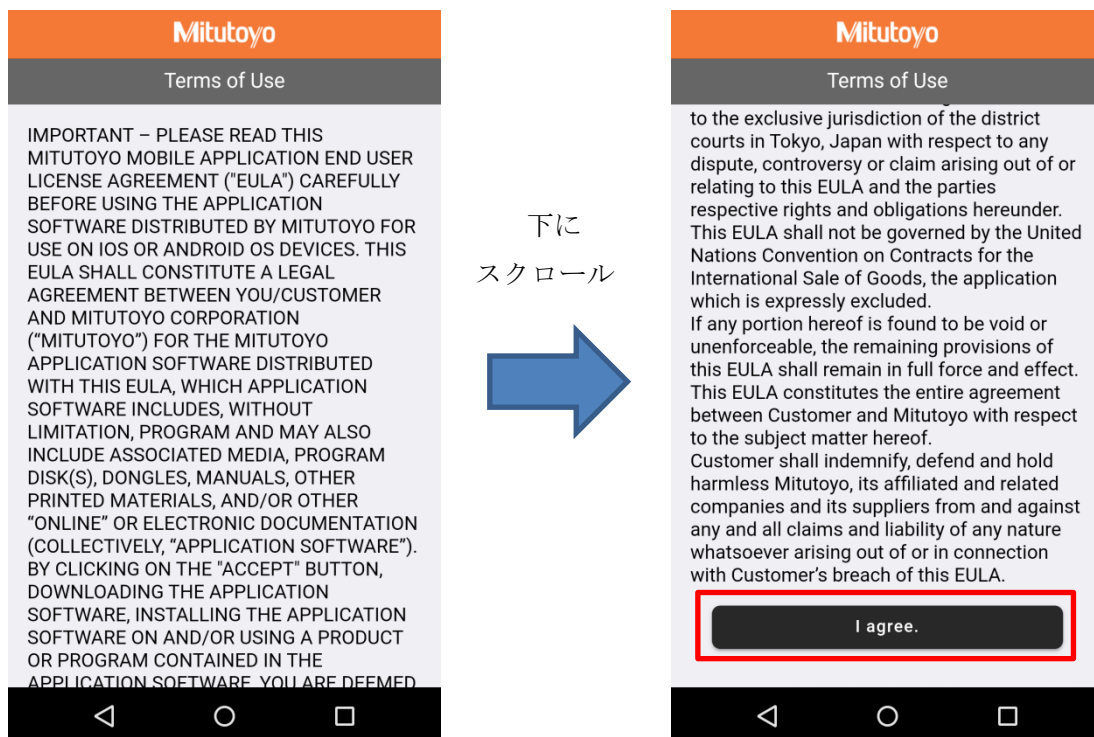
Mitutoyo

Terms of Use

IMPORTANT – PLEASE READ THIS MITUTOYO MOBILE APPLICATION END USER LICENSE AGREEMENT ("EULA") CAREFULLY BEFORE USING THE APPLICATION SOFTWARE DISTRIBUTED BY MITUTOYO FOR USE ON IOS OR ANDROID OS DEVICES. THIS EULA SHALL CONSTITUTE A LEGAL AGREEMENT BETWEEN YOU/CUSTOMER AND MITUTOYO CORPORATION ("MITUTOYO") FOR THE MITUTOYO APPLICATION SOFTWARE DISTRIBUTED WITH THIS EULA, WHICH APPLICATION SOFTWARE INCLUDES, WITHOUT LIMITATION, PROGRAM AND MAY ALSO INCLUDE ASSOCIATED MEDIA, PROGRAM DISK(S), DONGLES, MANUALS, OTHER PRINTED MATERIALS, AND/OR OTHER "ONLINE" OR ELECTRONIC DOCUMENTATION (COLLECTIVELY, "APPLICATION SOFTWARE"). BY CLICKING ON THE "ACCEPT" BUTTON, DOWNLOADING THE APPLICATION SOFTWARE, INSTALLING THE APPLICATION SOFTWARE ON AND/OR USING A PRODUCT OR PROGRAM CONTAINED IN THE APPLICATION SOFTWARE, YOU ARE DEEMED

下に
スクロール

Mitutoyo

Terms of Use

to the exclusive jurisdiction of the district courts in Tokyo, Japan with respect to any dispute, controversy or claim arising out of or relating to this EULA and the parties respective rights and obligations hereunder. This EULA shall not be governed by the United Nations Convention on Contracts for the International Sale of Goods, the application which is expressly excluded.
If any portion hereof is found to be void or unenforceable, the remaining provisions of this EULA shall remain in full force and effect.
This EULA constitutes the entire agreement between Customer and Mitutoyo with respect to the subject matter hereof.
Customer shall indemnify, defend and hold harmless Mitutoyo, its affiliated and related companies and its suppliers from and against any and all claims and liability of any nature whatsoever arising out of or in connection with Customer's breach of this EULA.

I agree.